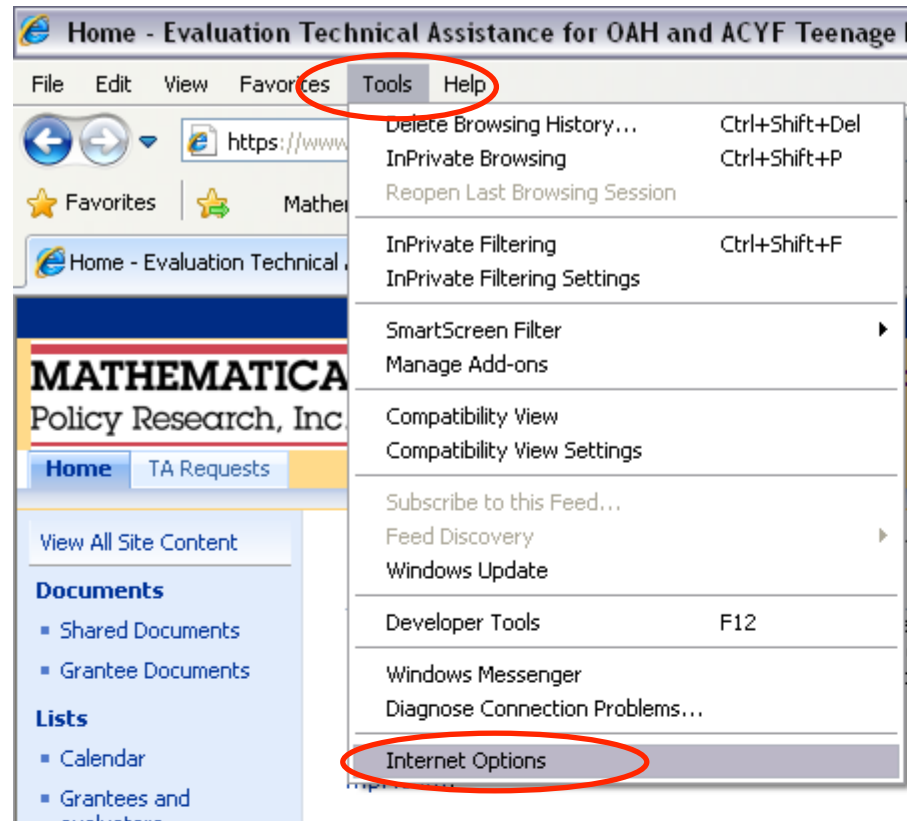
Home - Evaluation Technical Assistance for OAH and ACYF Teenage

File Edit View Favorites Tools Help

https://www

Favorites

Mathem

Home - Evaluation Technical

Delete Browsing History... Ctrl+Shift+Del
InPrivate Browsing Ctrl+Shift+P
Reopen Last Browsing Session

InPrivate Filtering Ctrl+Shift+F
InPrivate Filtering Settings

SmartScreen Filter
Manage Add-ons

Compatibility View
Compatibility View Settings

Subscribe to this Feed...
Feed Discovery
Windows Update

Developer Tools F12

Windows Messenger
Diagnose Connection Problems...

Internet Options

MATHEMATICA
Policy Research, Inc.

Home TA Requests

View All Site Content

Documents
Shared Documents
Grantee Documents

Lists
Calendar
Grantees and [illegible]